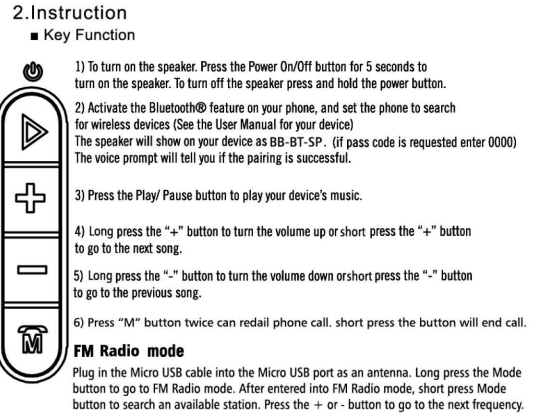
2.Instruction
■ Key Function

1) To turn on the speaker. Press the Power On/Off button for 5 seconds to turn on the speaker. To turn off the speaker press and hold the power button.

2) Activate the Bluetooth® feature on your phone, and set the phone to search for wireless devices (See the User Manual for your device)
The speaker will show on your device as BB-BT-SP. (if pass code is requested enter 0000)
The voice prompt will tell you if the pairing is successful.

3) Press the Play/ Pause button to play your device's music.

4) Long press the "+" button to turn the volume up or short press the "+" button to go to the next song.

5) Long press the "-" button to turn the volume down orshort press the "-" button to go to the previous song.

6) Press "M" button twice can redail phone call. short press the button will end call.

FM Radio mode
Plug in the Micro USB cable into the Micro USB port as an antenna. Long press the Mode button to go to FM Radio mode. After entered into FM Radio mode, short press Mode button to search an available station. Press the + or - button to go to the next frequency.